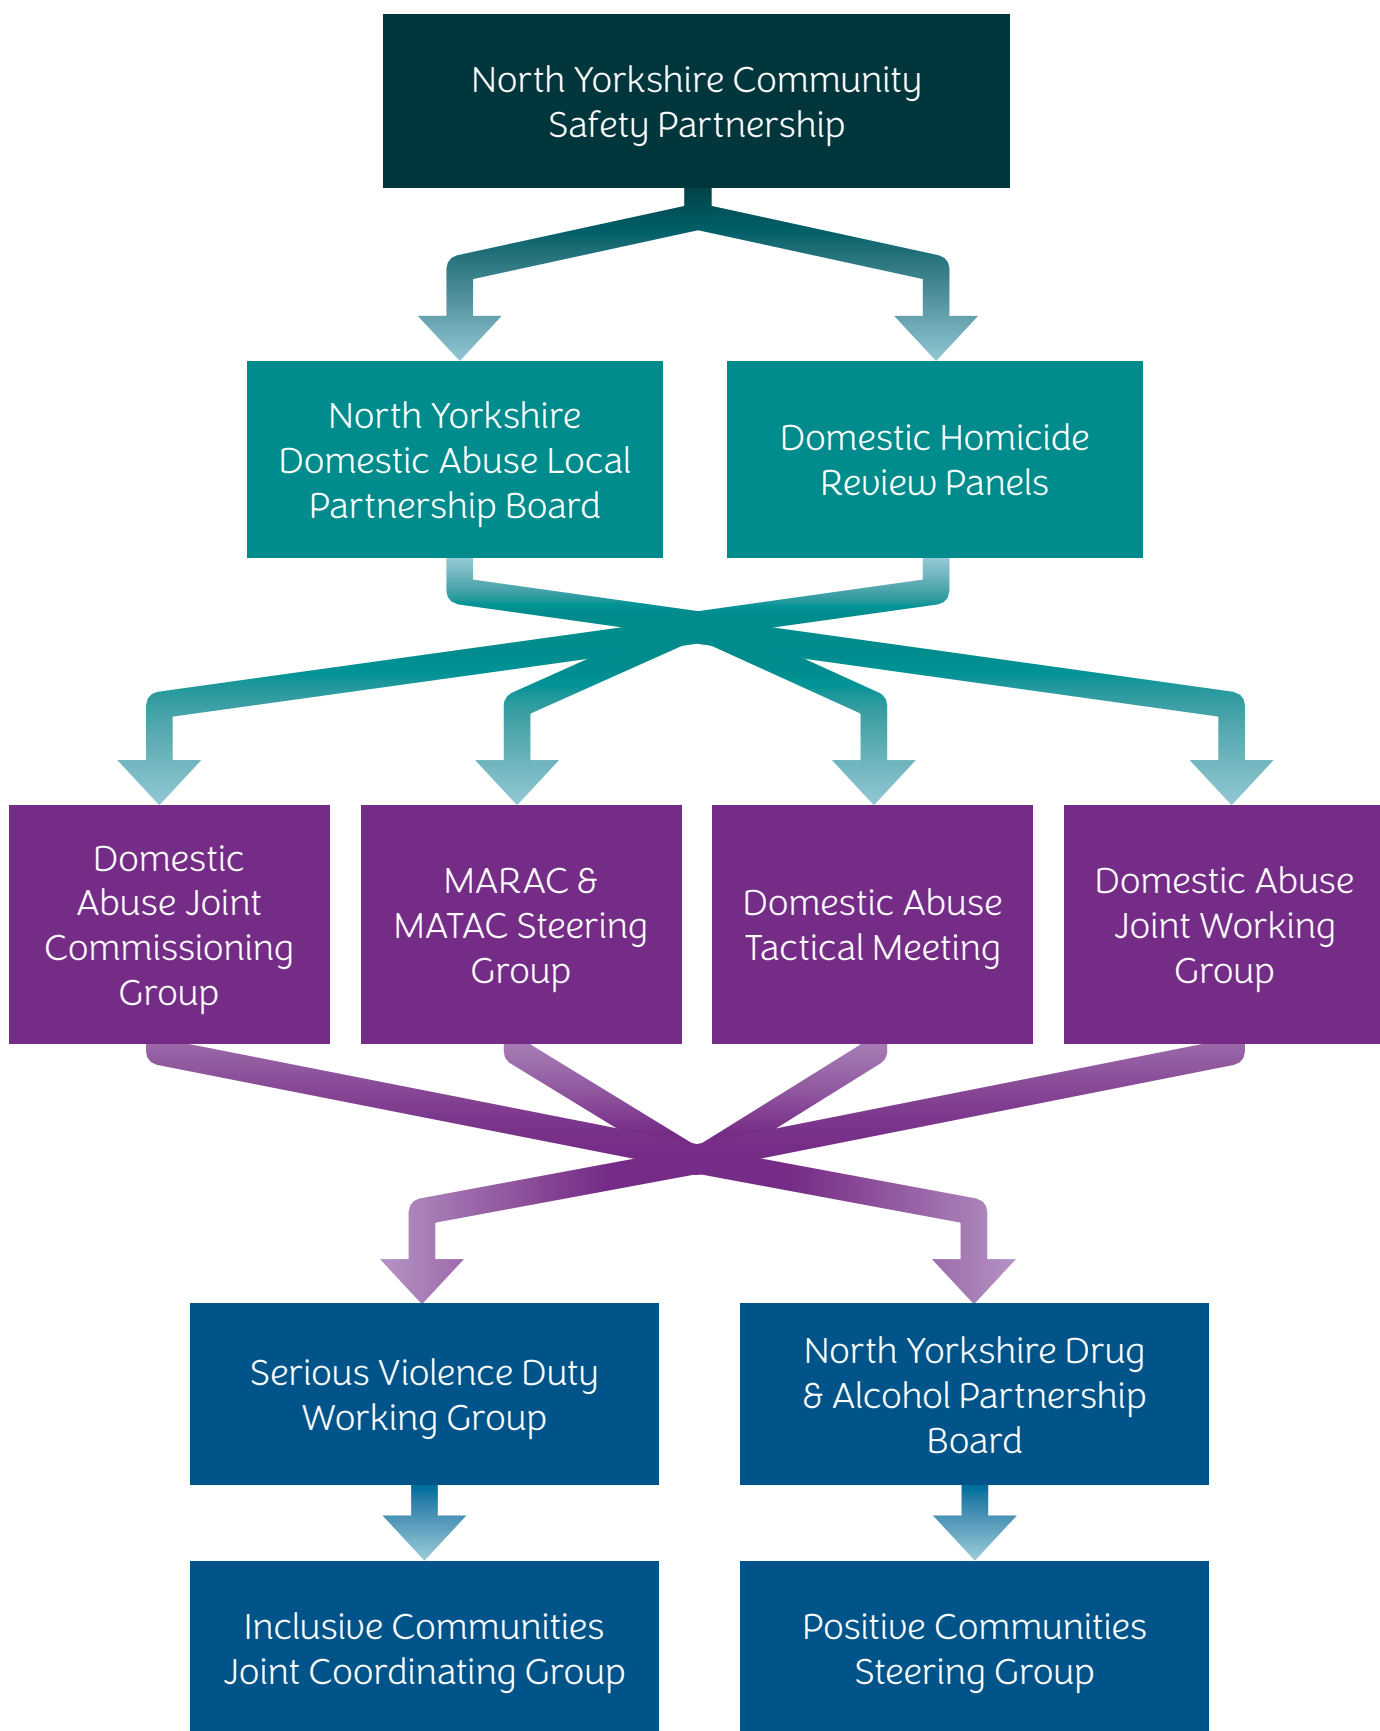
North Yorkshire Community Safety Partnership

North Yorkshire Domestic Abuse Local Partnership Board

Domestic Homicide Review Panels

Domestic Abuse Joint Commissioning Group

MARAC & MATAC Steering Group

Domestic Abuse Tactical Meeting

Domestic Abuse Joint Working Group

Serious Violence Duty Working Group

North Yorkshire Drug & Alcohol Partnership Board

Inclusive Communities Joint Coordinating Group

Positive Communities Steering Group